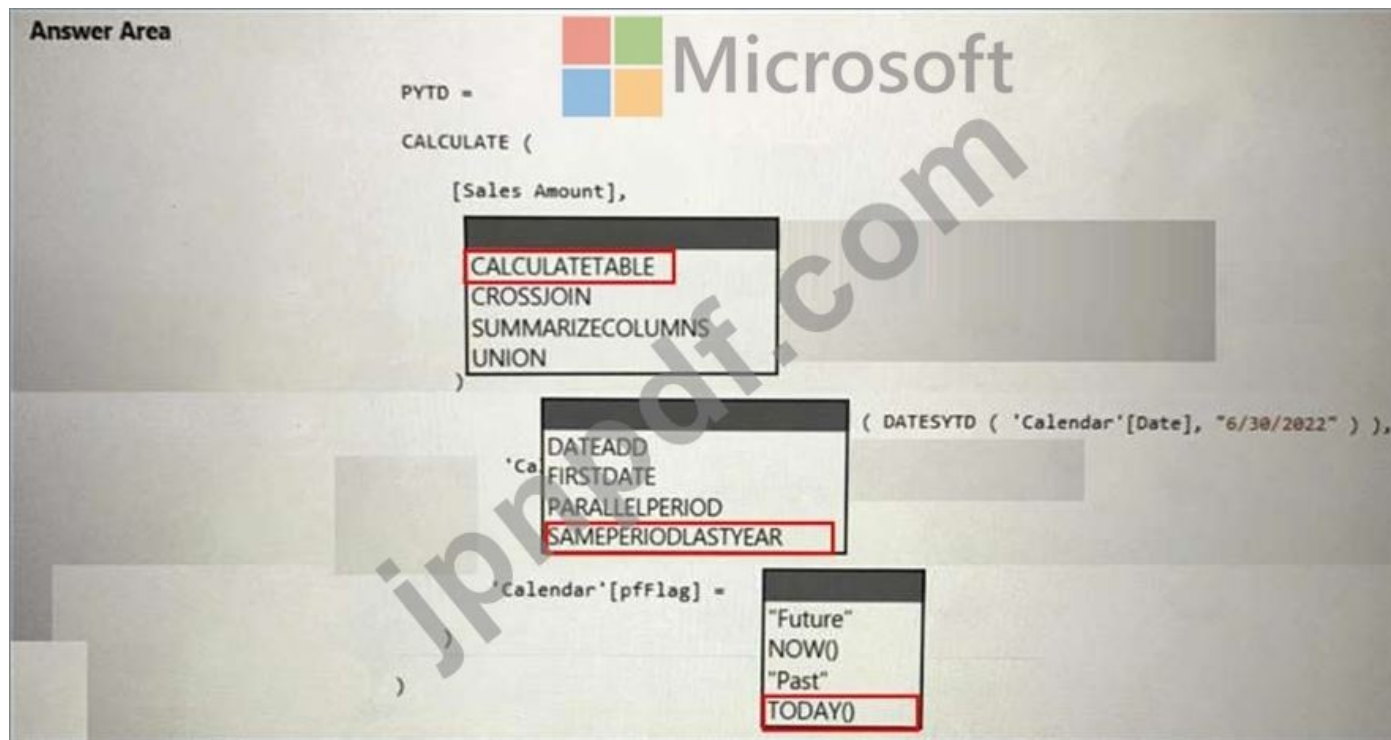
Answer Area

Microsoft

PYTD =

CALCULATE (

[Sales Amount],

CALCULATETABLE
CROSSJOIN
SUMMARIZECOLUMNS
UNION

)

DATEADD
FIRSTDATE
PARALLELPERIOD
SAMEPERIODLASTYEAR

( DATESYTD ( 'Calendar'[Date], "6/30/2022" ) ),

'Ca

'Calendar'[pfFlag] =

"Future"
NOW()
"Past"
TODAY()

)

)

jpexpdf.com